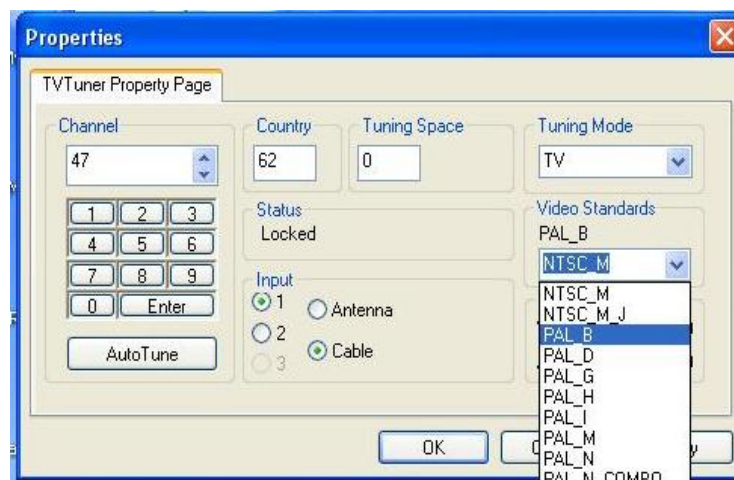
Properties

TVTuner Property Page

Channel
47

1 2 3
4 5 6
7 8 9
0 Enter

AutoTune

Country
62

Tuning Space
0

Status
Locked

Input
1
2
3
Antenna
Cable

Tuning Mode
TV

Video Standards
PAL_B
NTSC_M

NTSC_M
NTSC_M_J
PAL_B
PAL_D
PAL_G
PAL_H
PAL_I
PAL_M
PAL_N
PAL_N_COMBO

OK
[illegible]
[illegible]y